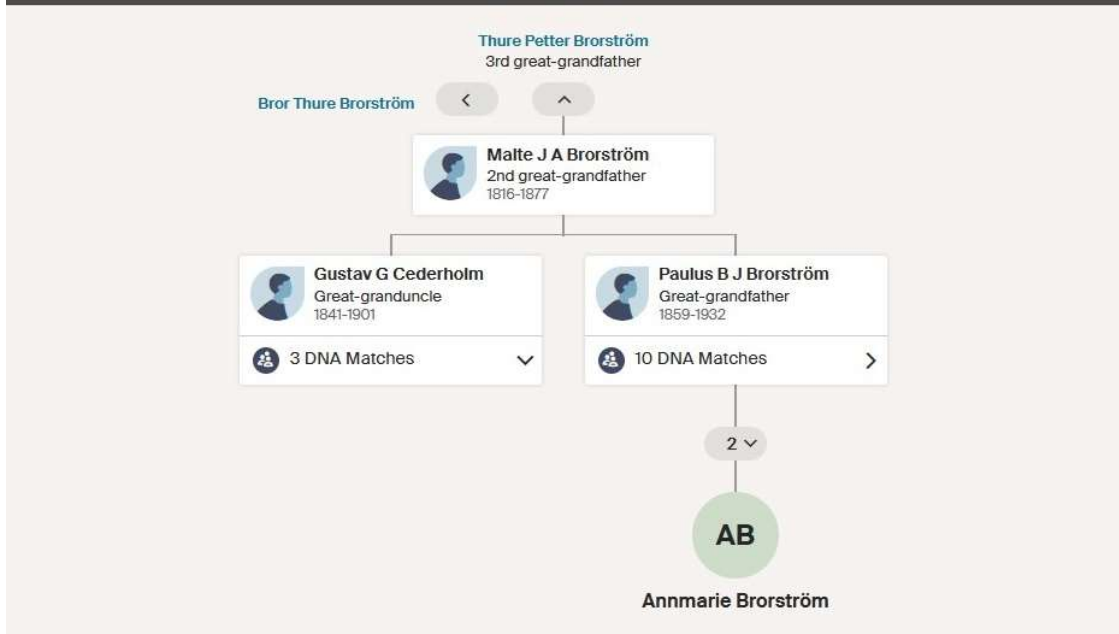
Thure Petter Brorström
3rd great-grandfather

Bror Thure Brorström

Malte J A Brorström
2nd great-grandfather
1816-1877

Gustav G Cederholm
Great-granduncle
1841-1901

3 DNA Matches

Paulus B J Brorström
Great-grandfather
1859-1932

10 DNA Matches

2

AB

Annmarie Brorström